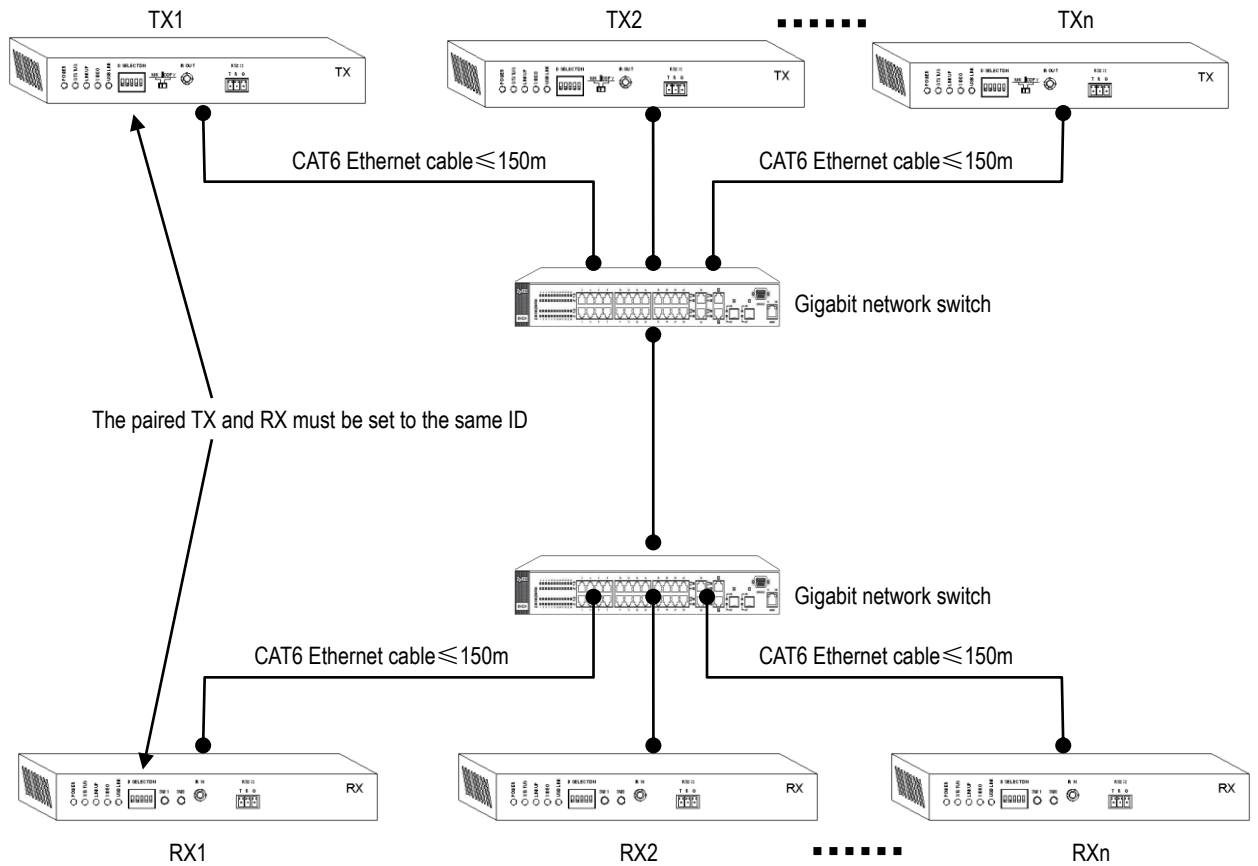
TX1

TX2

TXn

TX

TX

TX

CAT6 Ethernet cable≤150m

CAT6 Ethernet cable≤150m

Gigabit network switch

The paired TX and RX must be set to the same ID

Gigabit network switch

CAT6 Ethernet cable≤150m

CAT6 Ethernet cable≤150m

RX

RX

RX

RX1

RX2

RXn